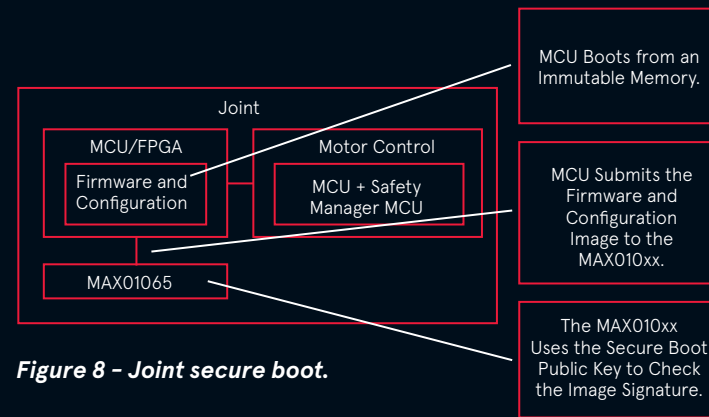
Joint

MCU/FPGA

Firmware and Configuration

Motor Control

MCU + Safety Manager MCU

MAX01065

MCU Boots from an Immutable Memory.

MCU Submits the Firmware and Configuration Image to the MAX010xx.

The MAX010xx Uses the Secure Boot Public Key to Check the Image Signature.

Figure 8 – Joint secure boot.